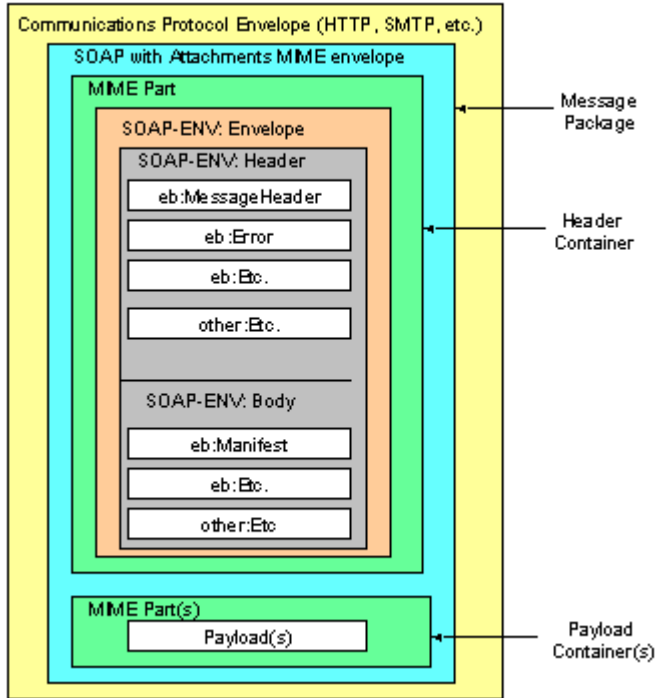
Communications Protocol Envelope (HTTP, SMTP, etc.)

SOAP with Attachments MIME envelope

MIME Part

SOAP-ENV: Envelope

SOAP-ENV: Header

eb:MessageHeader

eb:Error

eb:Etc.

other:Etc.

SOAP-ENV: Body

eb:Manifest

eb:Etc.

other:Etc

MIME Part(s)

Payload(s)

Message Package

Header Container

Payload Container(s)